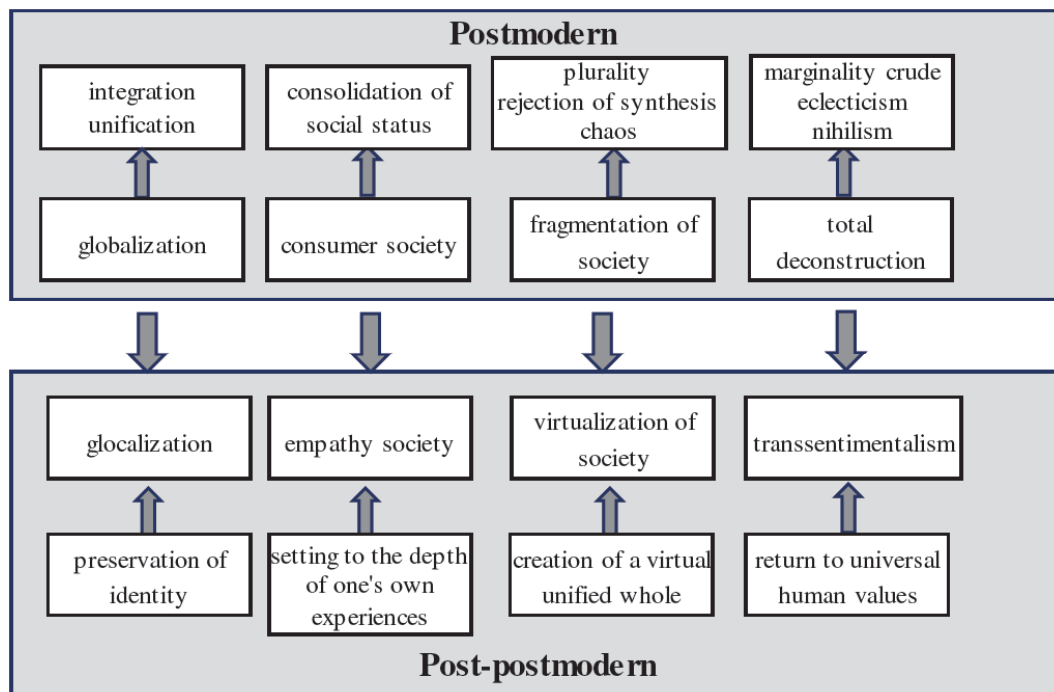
Postmodern

integration unification

consolidation of social status

plurality rejection of synthesis chaos

marginality crude eclecticism nihilism

globalization

consumer society

fragmentation of society

total deconstruction

glocalization

empathy society

virtualization of society

transsentimentalism

preservation of identity

setting to the depth of one's own experiences

creation of a virtual unified whole

return to universal human values

Post-postmodern